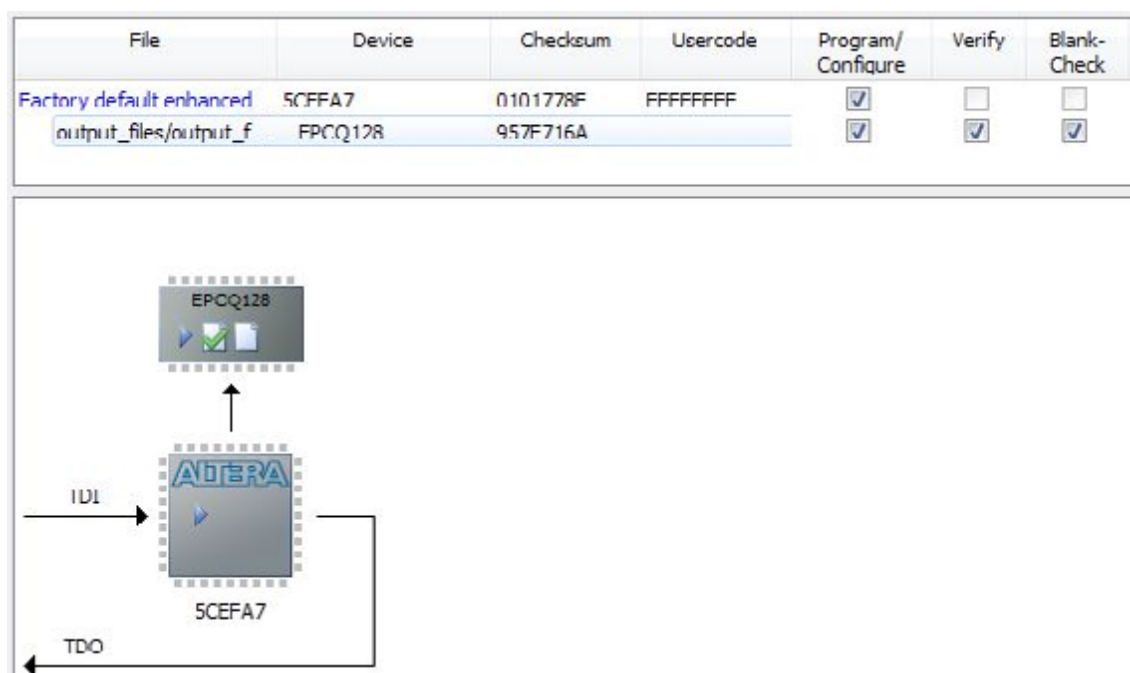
| File | Device | Checksum | Usercode | Program/ Configure | Verify | Blank-Check |
|---|---|---|---|---|---|---|
| Factory default enhanced | 5CEFA7 | 0101778F | FFFFFFFF | ☑ | ☐ | ☐ |
| output_files/output_f | EPCQ128 | 957E716A | | ☑ | ☑ | ☑ |

EPCQ128

ALTERA

TDI

5CEFA7

TDO